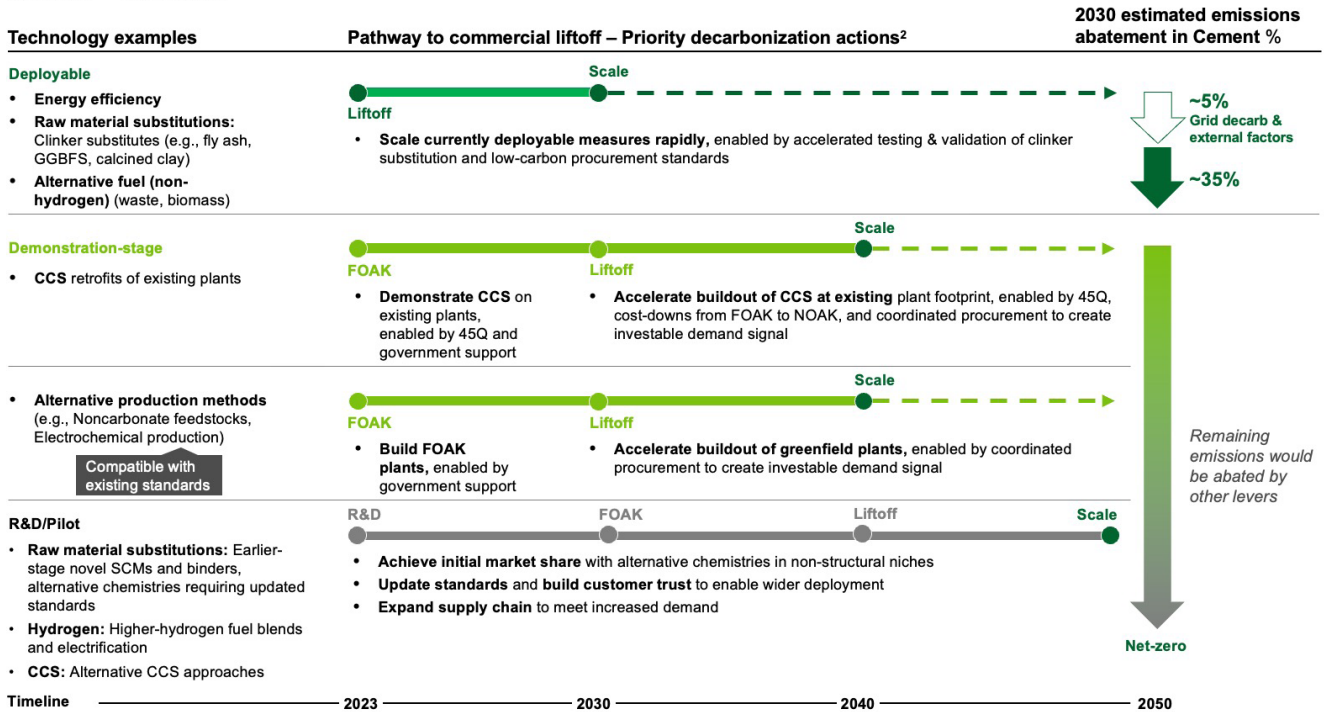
Technology examples

Pathway to commercial liftoff – Priority decarbonization actions$^2$

2030 estimated emissions abatement in Cement %

Deployable

- Energy efficiency
- Raw material substitutions: Clinker substitutes (e.g., fly ash, GGBFS, calcined clay)
- Alternative fuel (non-hydrogen) (waste, biomass)

Liftoff

Scale

- Scale currently deployable measures rapidly, enabled by accelerated testing & validation of clinker substitution and low-carbon procurement standards

~5%
Grid decarb & external factors

~35%

Demonstration-stage

- CCS retrofits of existing plants

FOAK

Liftoff

Scale

- Demonstrate CCS on existing plants, enabled by 45Q and government support

- Accelerate buildout of CCS at existing plant footprint, enabled by 45Q, cost-downs from FOAK to NOAK, and coordinated procurement to create investable demand signal

- Alternative production methods (e.g., Noncarbonate feedstocks, Electrochemical production)

Compatible with existing standards

FOAK

Liftoff

Scale

- Build FOAK plants, enabled by government support

- Accelerate buildout of greenfield plants, enabled by coordinated procurement to create investable demand signal

Remaining emissions would be abated by other levers

R&D/Pilot

- Raw material substitutions: Earlier-stage novel SCMs and binders, alternative chemistries requiring updated standards
- Hydrogen: Higher-hydrogen fuel blends and electrification
- CCS: Alternative CCS approaches

R&D

FOAK

Liftoff

Scale

- Achieve initial market share with alternative chemistries in non-structural niches
- Update standards and build customer trust to enable wider deployment
- Expand supply chain to meet increased demand

Net-zero

Timeline 2023 2030 2040 2050